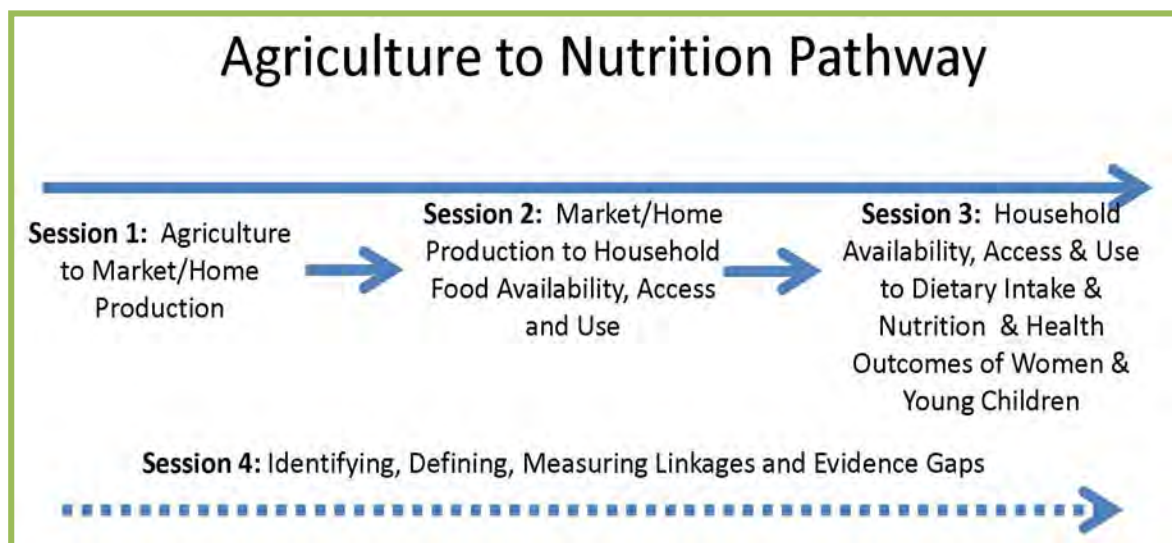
Agriculture to Nutrition Pathway

**Session 1:** Agriculture to Market/Home Production

**Session 2:** Market/Home Production to Household Food Availability, Access and Use

**Session 3:** Household Availability, Access & Use to Dietary Intake & Nutrition & Health Outcomes of Women & Young Children

**Session 4:** Identifying, Defining, Measuring Linkages and Evidence Gaps